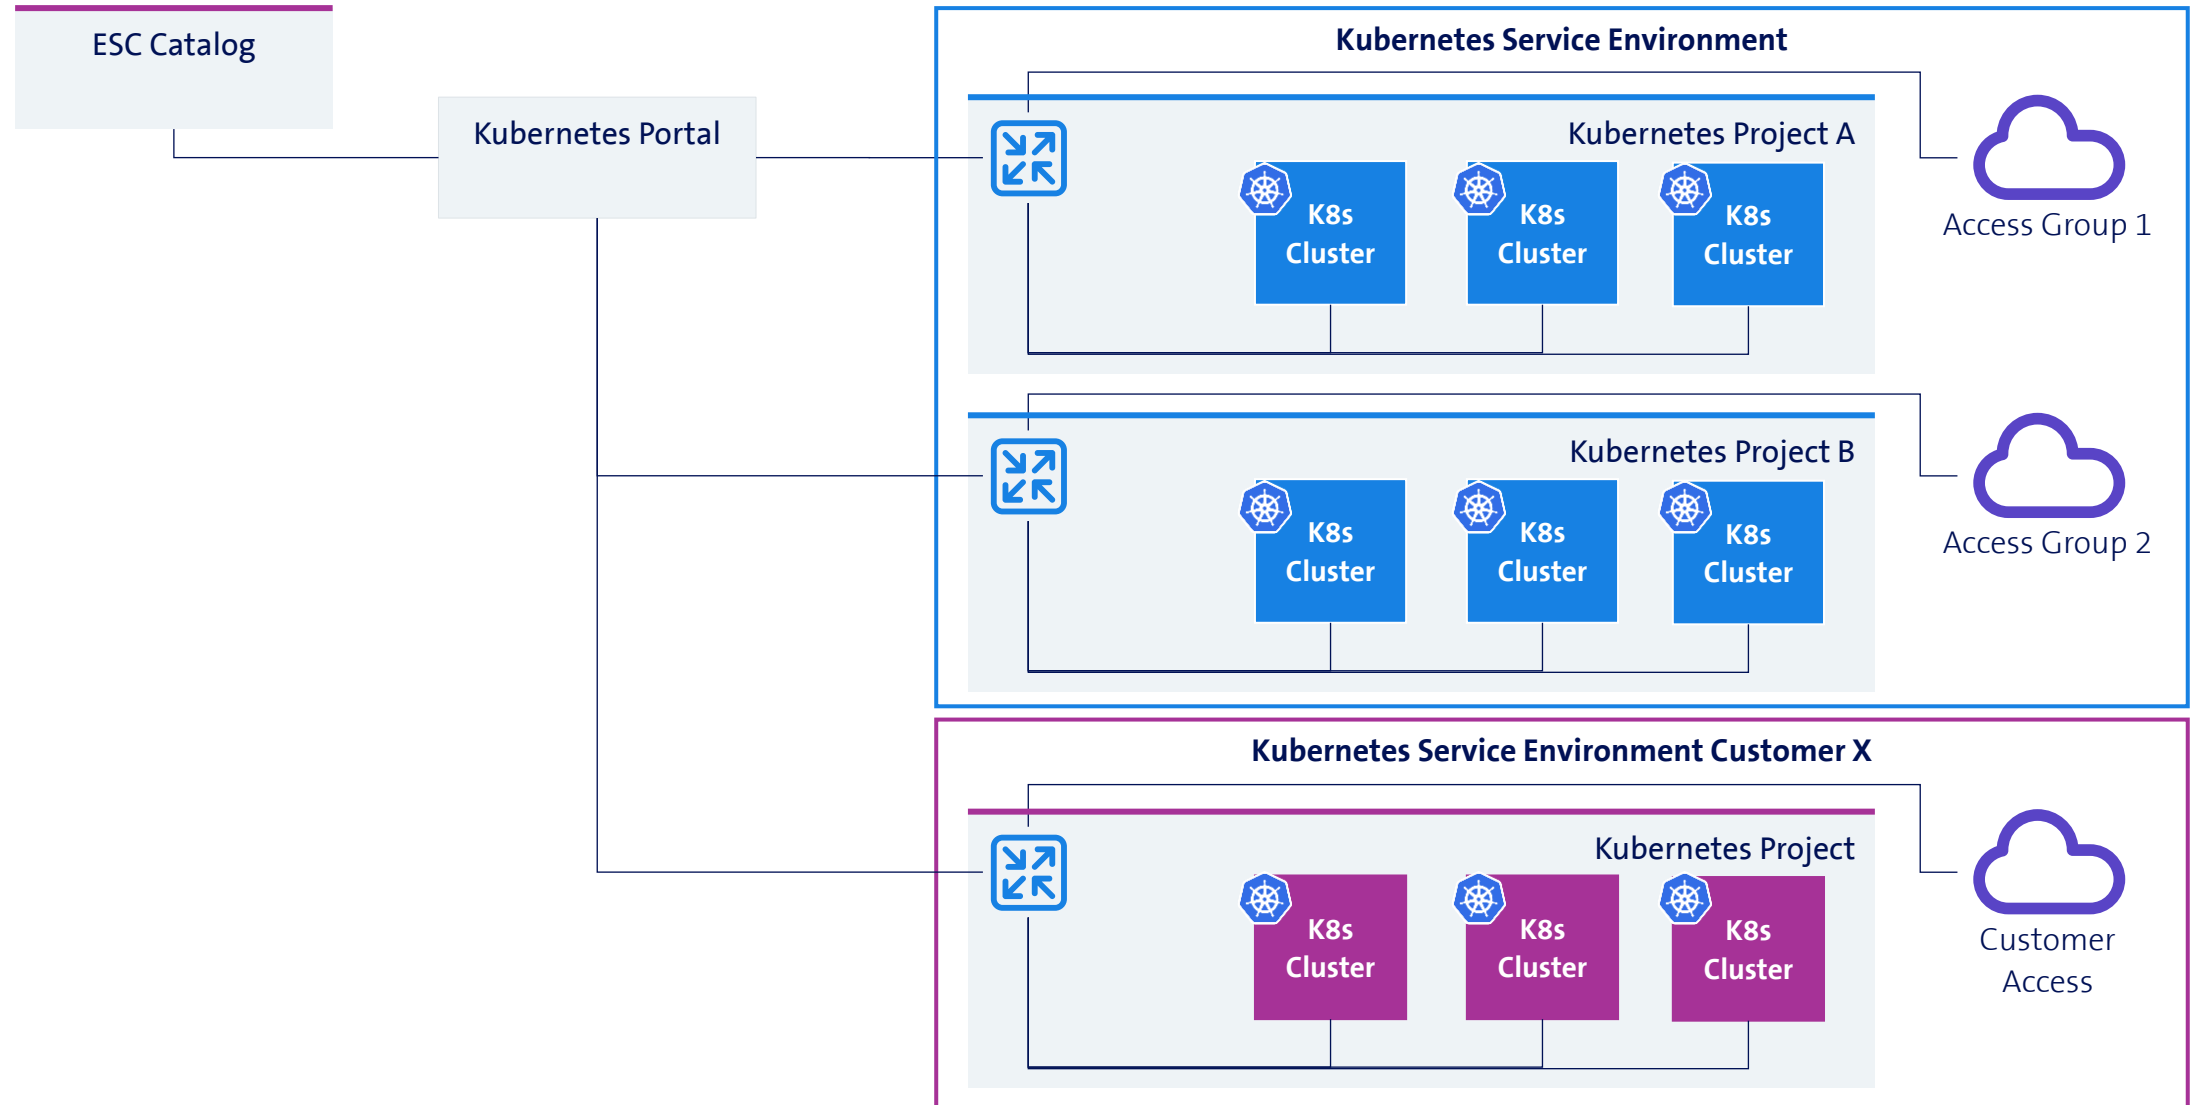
ESC Catalog

Kubernetes Portal

Kubernetes Service Environment

Kubernetes Project A

K8s Cluster

K8s Cluster

K8s Cluster

Access Group 1

Kubernetes Project B

K8s Cluster

K8s Cluster

K8s Cluster

Access Group 2

Kubernetes Service Environment Customer X

Kubernetes Project

K8s Cluster

K8s Cluster

K8s Cluster

Customer Access